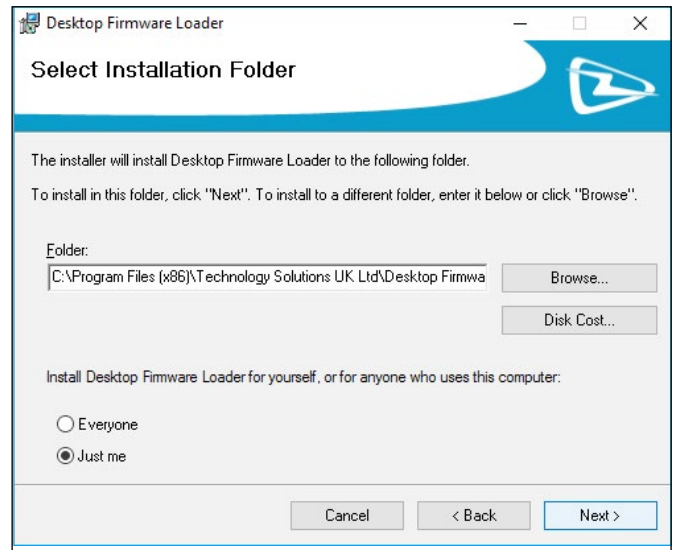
Desktop Firmware Loader

Select Installation Folder

The installer will install Desktop Firmware Loader to the following folder.

To install in this folder, click "Next". To install to a different folder, enter it below or click "Browse".

Folder:

C:\Program Files (x86)\Technology Solutions UK Ltd\Desktop Firmwa

Browse...

Disk Cost...

Install Desktop Firmware Loader for yourself, or for anyone who uses this computer:

Everyone

Just me

Cancel

< Back

Next >